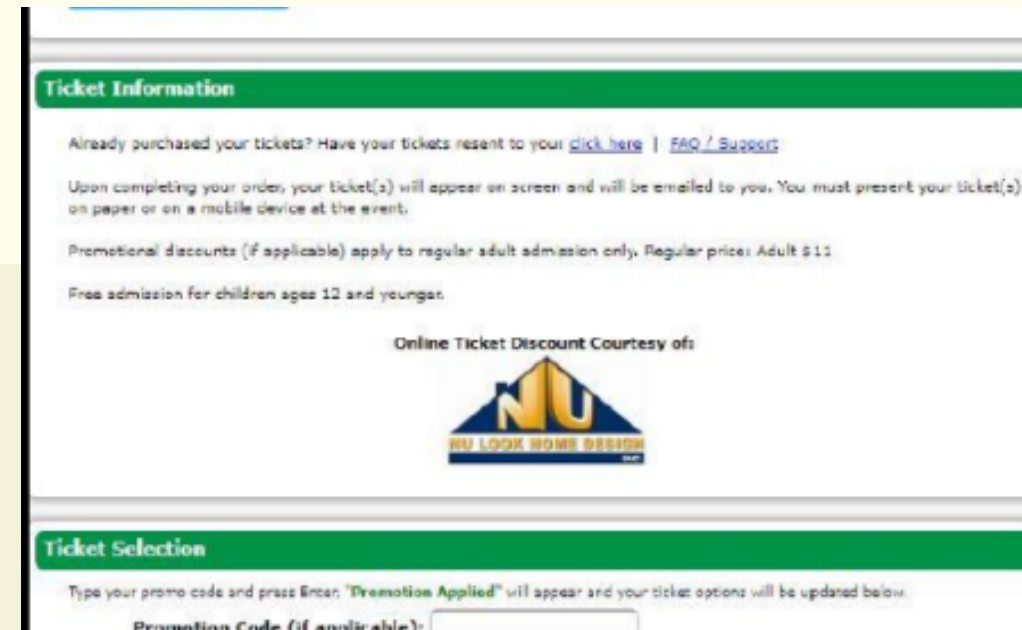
Ticket Information

Already purchased your tickets? Have your tickets resent to you: click here | FAQ / Support

Upon completing your order, your ticket(s) will appear on screen and will be emailed to you. You must present your ticket(s) on paper or on a mobile device at the event.

Promotional discounts (if applicable) apply to regular adult admission only. Regular price: Adult $11

Free admission for children ages 12 and younger.

Online Ticket Discount Courtesy of:

NU

NU LOOK HOME DESIGN

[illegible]

Ticket Selection

Type your promo code and press Enter. "Promotion Applied" will appear and your ticket options will be updated below.

Promotion Code (if applicable):